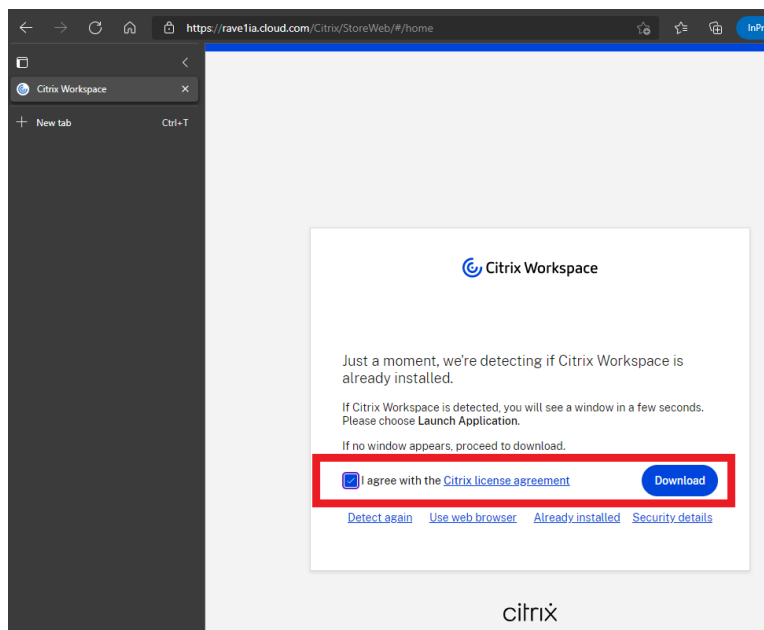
https://rave1ia.cloud.com/Citrix/StoreWeb/#/home

InPr

Citrix Workspace

New tab Ctrl+T

Citrix Workspace

Just a moment, we're detecting if Citrix Workspace is already installed.

If Citrix Workspace is detected, you will see a window in a few seconds. Please choose **Launch Application.**

If no window appears, proceed to download.

I agree with the Citrix license agreement

Download

Detect again Use web browser Already installed Security details

citrix